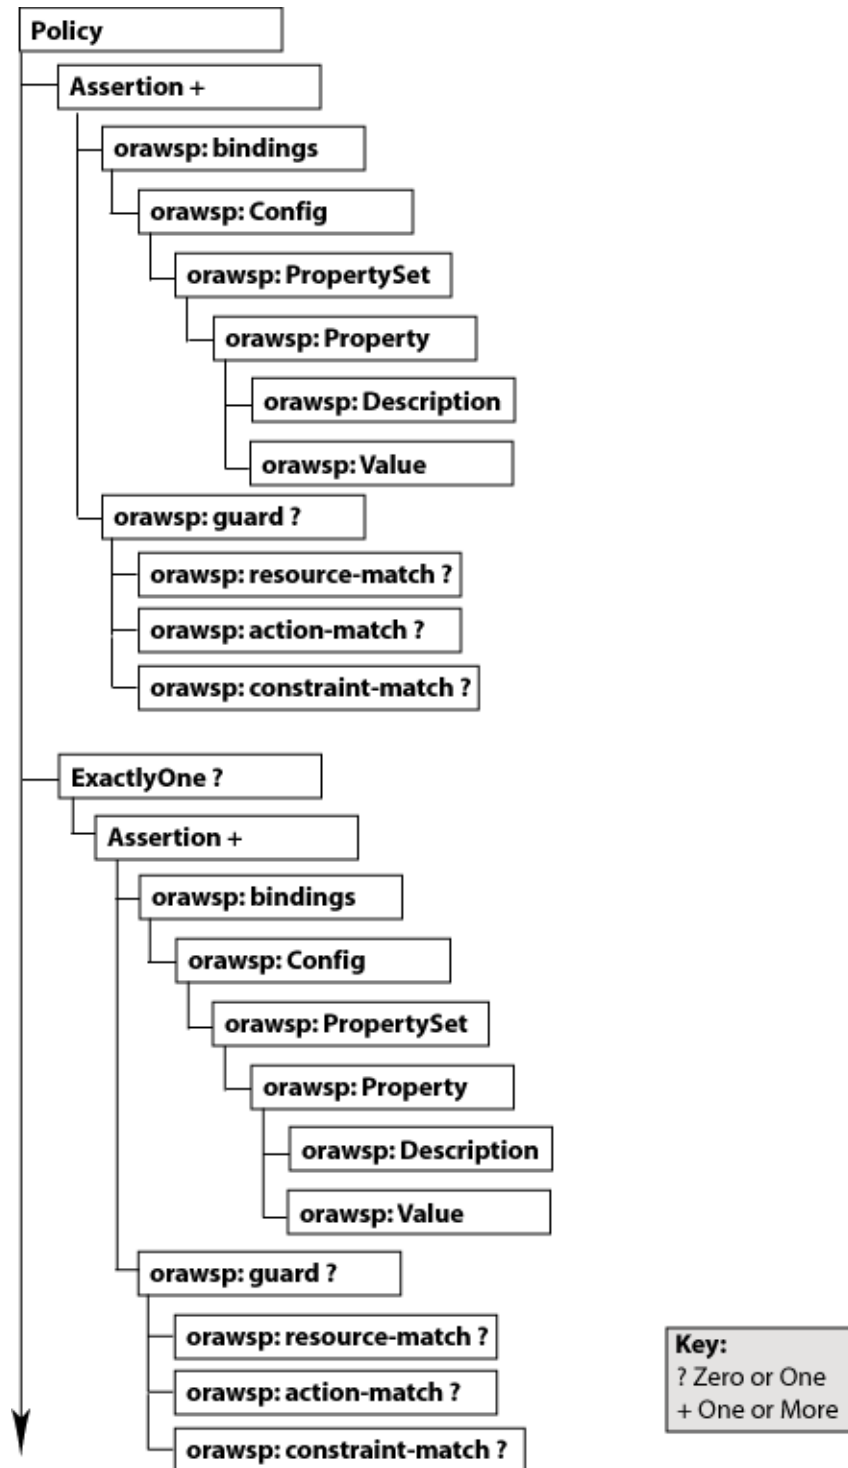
Policy

Assertion +

orawsp: bindings

orawsp: Config

orawsp: PropertySet

orawsp: Property

orawsp: Description

orawsp: Value

orawsp: guard ?

orawsp: resource-match ?

orawsp: action-match ?

orawsp: constraint-match ?

ExactlyOne ?

Assertion +

orawsp: bindings

orawsp: Config

orawsp: PropertySet

orawsp: Property

orawsp: Description

orawsp: Value

orawsp: guard ?

orawsp: resource-match ?

orawsp: action-match ?

orawsp: constraint-match ?

Key:
? Zero or One
+ One or More